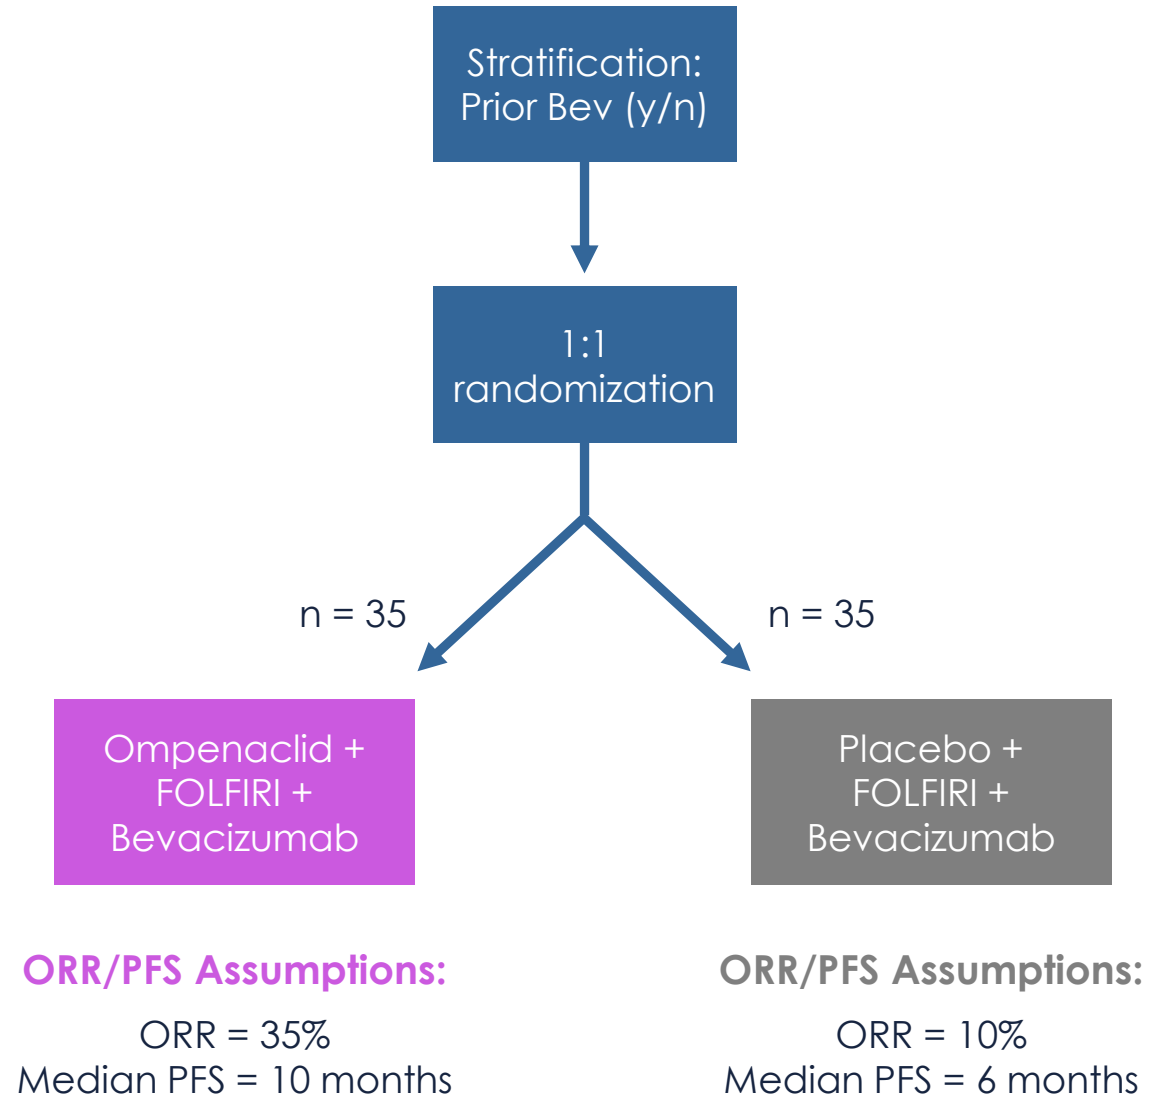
Stratification:
Prior Bev (y/n)

1:1
randomization

n = 35

n = 35

Ompenaclid +
FOLFIRI +
Bevacizumab

Placebo +
FOLFIRI +
Bevacizumab

ORR/PFS Assumptions:

ORR = 35%
Median PFS = 10 months

ORR/PFS Assumptions:

ORR = 10%
Median PFS = 6 months